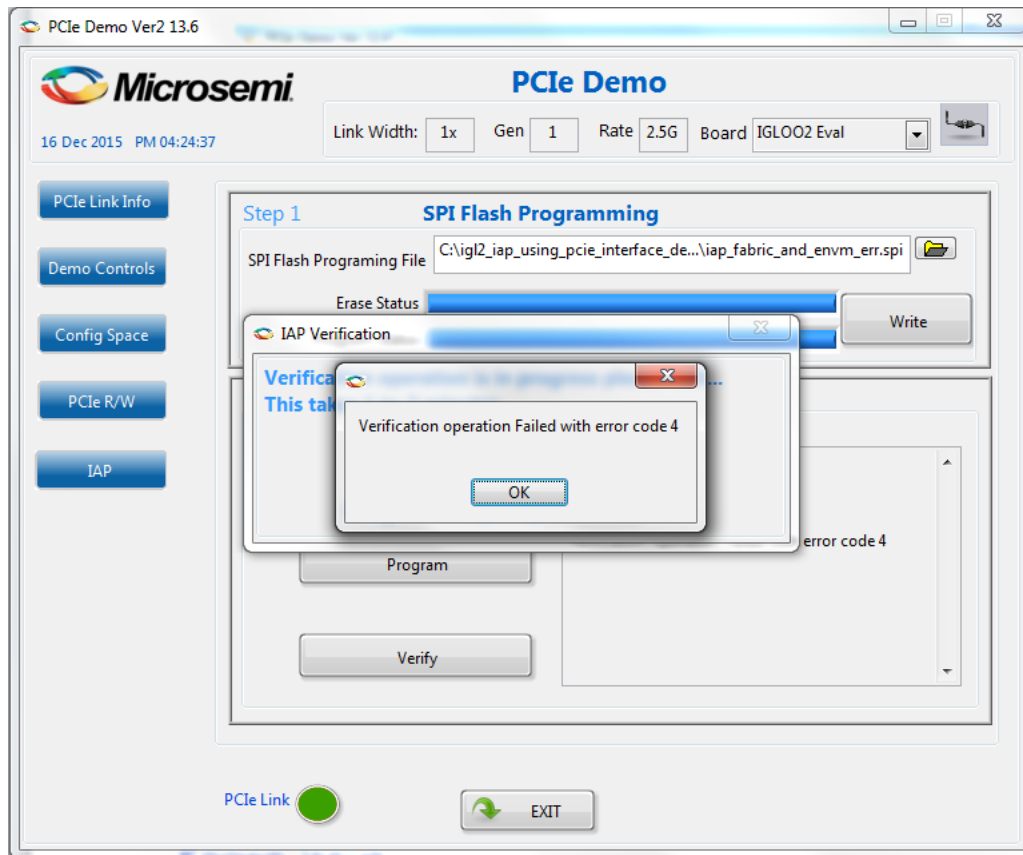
PCIe Demo Ver2 13.6

Microsemi

PCIe Demo

16 Dec 2015 PM 04:24:37

Link Width: 1x Gen 1 Rate 2.5G Board IGLOO2 Eval

PCIe Link Info

Demo Controls

Config Space

PCIe R/W

IAP

Step 1 SPI Flash Programming

SPI Flash Programing File C:\igl2_iap_using_pcie_interface_de...\iap_fabric_and_envm_err.spi

Erase Status

Write

IAP Verification

Verifica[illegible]

This tak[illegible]

Verification operation Failed with error code 4

OK

error code 4

Program

Verify

PCIe Link

EXIT